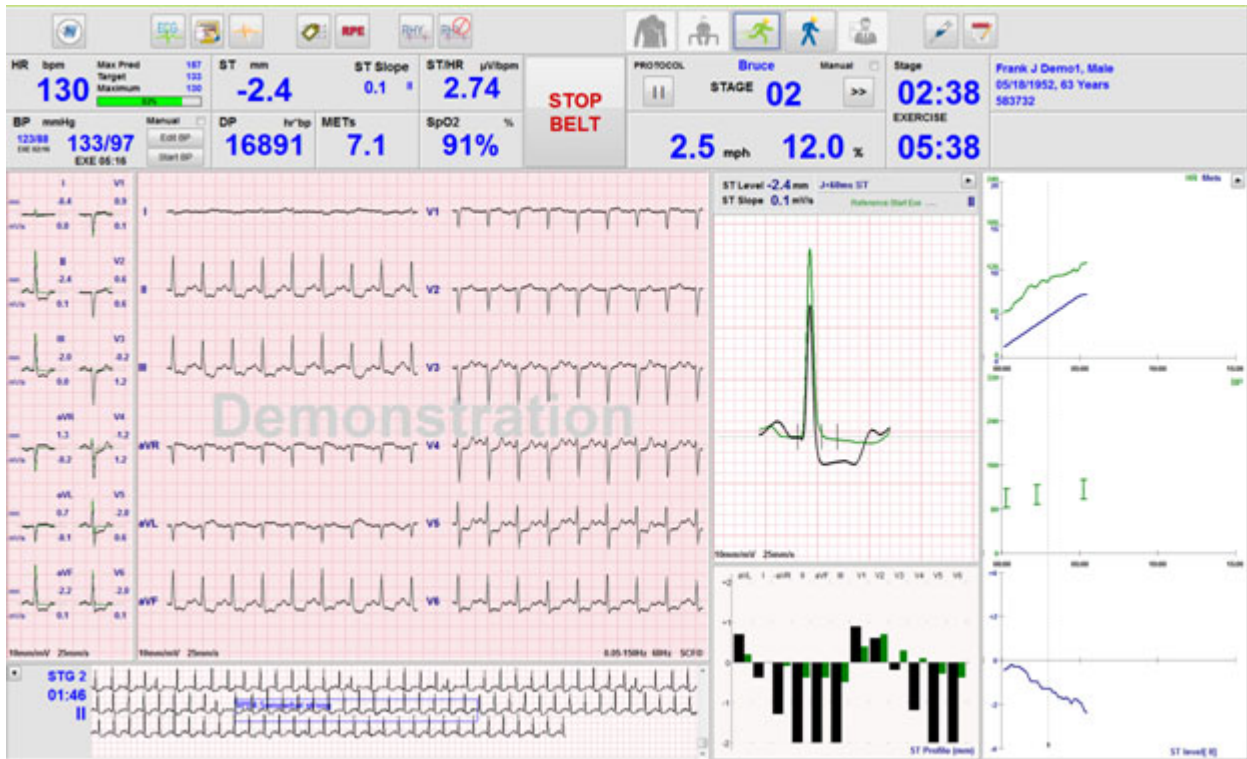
ECG RPE

HR bpm 130 Max Pred 187 Target 133 Maximum 130 93%

ST mm -2.4 ST Slope 0.1 II

ST/HR µV/bpm 2.74

STOP BELT

PROTOCOL Bruce Manual STAGE 02 >>

Stage 02:38

Frank J Demo1, Male 05/18/1952, 63 Years 583732

BP mmHg 123/88 133/97 EXE 05:16 Manual Edit BP Start BP

DP hr*bp 16891

METs 7.1

SpO2 % 91%

2.5 mph 12.0 %

EXERCISE 05:38

I -0.4 V1 0.9
II 2.4 V2 0.6
III -2.0 V3 -0.2
aVR 1.3 V4 1.2
aVL 0.7 V5 -2.0
aVF 2.2 V6 2.0

10mm/mV 25mm/s

I V1
II V2
III V3
aVR V4
aVL V5
aVF V6

Demonstration

10mm/mV 25mm/s 0.05-150Hz 60Hz SCF

ST Level -2.4 mm J+60ms ST
ST Slope 0.1 mV/s
Reference Start Exe

10mm/mV 25mm/s

aVL I -aVR II aVF III V1 V2 V3 V4 V5 V6

ST Profile (mm)

HR Mets

BP

ST level[ II]

STG 2 01:46 II